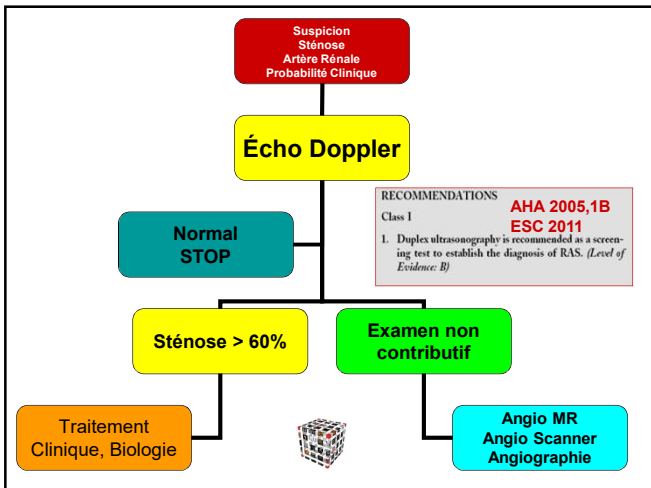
Suspicion
Sténose
Artère Rénale
Probabilité Clinique

Écho Doppler

RECOMMENDATIONS
Class I
1. Duplex ultrasonography is recommended as a screening test to establish the diagnosis of RAS. (Level of Evidence: B)

AHA 2005,1B
ESC 2011

Normal
STOP

Sténose > 60%

Examen non contributif

Traitement
Clinique, Biologie

Angio MR
Angio Scanner
Angiographie